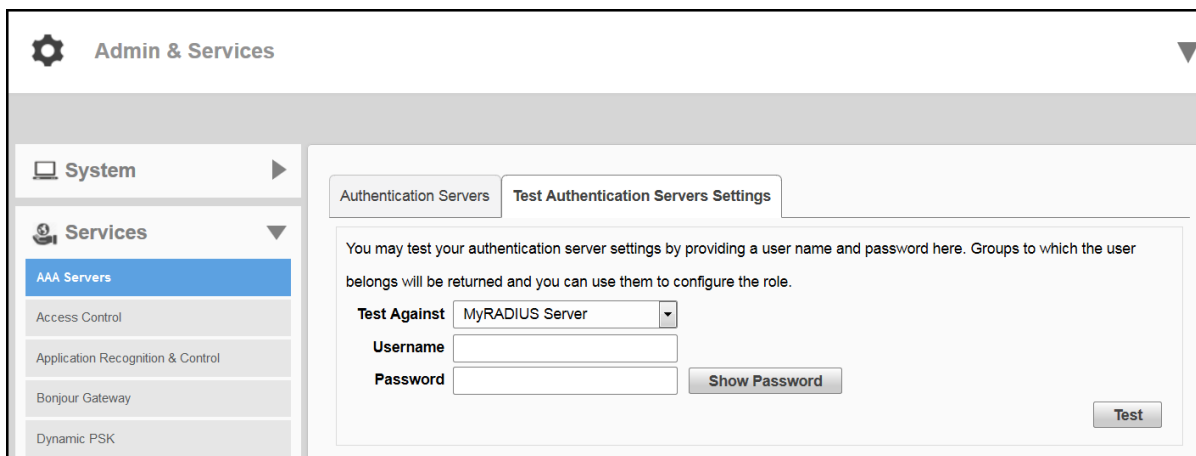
Admin & Services

System

Services

AAA Servers

Access Control

Application Recognition & Control

Bonjour Gateway

Dynamic PSK

Authentication Servers

Test Authentication Servers Settings

You may test your authentication server settings by providing a user name and password here. Groups to which the user belongs will be returned and you can use them to configure the role.

Test Against MyRADIUS Server

Username

Password

Show Password

Test